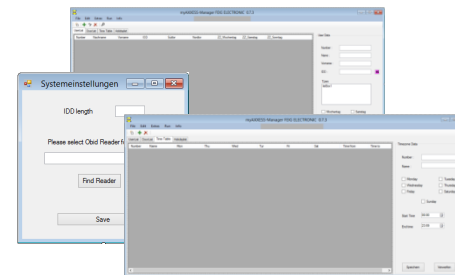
myAMOS Manager FEIG ELECTRONIC V7.4

File Edit Extras Run Info

Usercard Doorcard Time Table Holidaylist

Number Mastercard Surname IDD Hotkey Weekday Workday Weekday Sunday

User Data

Number
Name
Surname
IDD
Type
BPMO+

Weekday Sunday

Systemeinstellungen

IDD length

Please select Obid Reader f

Find Reader

Save

myAMOS Manager FEIG ELECTRONIC V7.4

File Edit Extras Run Info

Usercard Doorcard Time Table Holidaylist

Number Name Mon Thu Wed Tue Fri Sat Thursday Sunday

Timezone Data

Number
Name

Monday
Wednesday
Friday
Tuesday
Thursday
Saturday
Sunday

Start Time 00:00
End time 23:59

Speichern Verwerfen